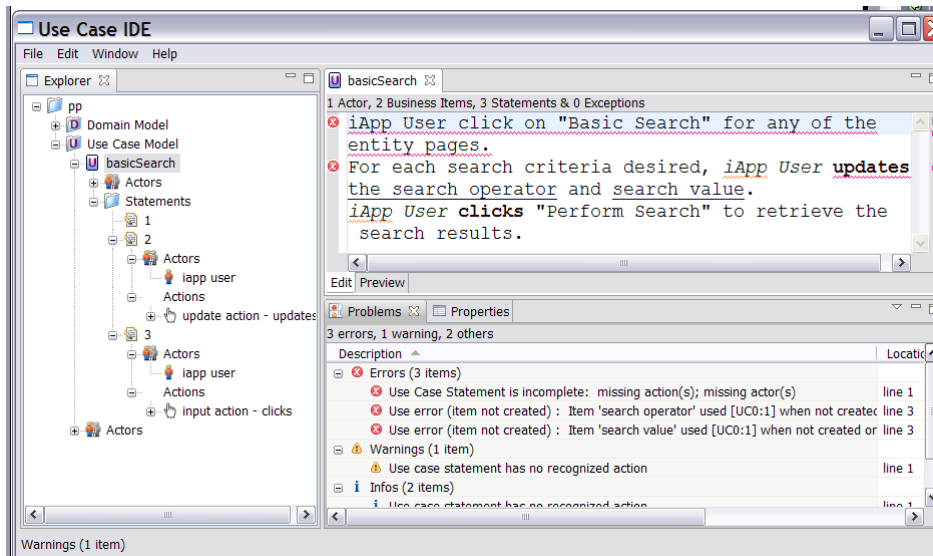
Use Case IDE

File Edit Window Help

Explorer

pp
D Domain Model
U Use Case Model
U basicSearch
Actors
Statements
1
2
Actors
iapp user
Actions
update action - updates
3
Actors
iapp user
Actions
input action - clicks
Actors

basicSearch

1 Actor, 2 Business Items, 3 Statements & 0 Exceptions

iApp User click on "Basic Search" for any of the entity pages.
For each search criteria desired, iApp User updates the search operator and search value.
iApp User clicks "Perform Search" to retrieve the search results.

Edit Preview

Problems Properties

3 errors, 1 warning, 2 others

| Description | Locatio |
|---|---|
| Errors (3 items) | |
| Use Case Statement is incomplete: missing action(s); missing actor(s) | line 1 |
| Use error (item not created) : Item 'search operator' used [UC0:1] when not created | line 3 |
| Use error (item not created) : Item 'search value' used [UC0:1] when not created or | line 3 |
| Warnings (1 item) | |
| Use case statement has no recognized action | line 1 |
| Infos (2 items) | |
| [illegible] | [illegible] |

Warnings (1 item)